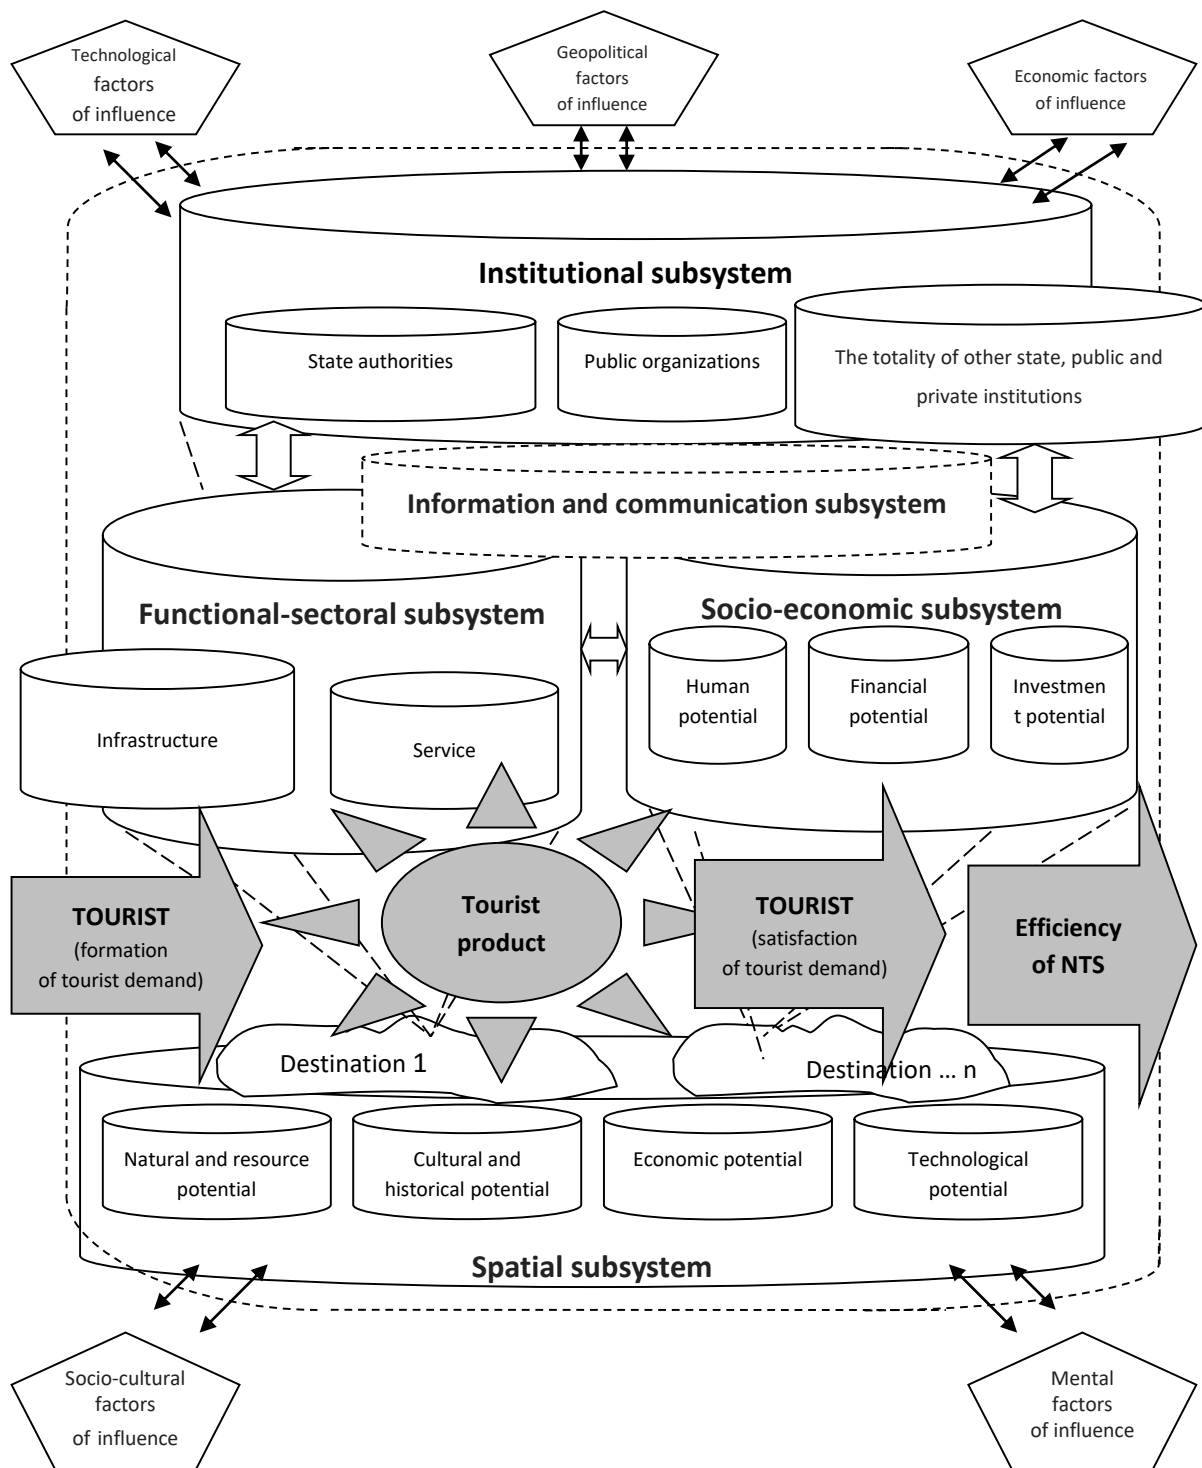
Technological factors of influence

Geopolitical factors of influence

Economic factors of influence

Institutional subsystem

State authorities

Public organizations

The totality of other state, public and private institutions

Information and communication subsystem

Functional-sectoral subsystem

Socio-economic subsystem

Infrastructure

Service

Human potential

Financial potential

Investmen t potential

TOURIST (formation of tourist demand)

Tourist product

TOURIST (satisfaction of tourist demand)

Efficiency of NTS

Destination 1

Destination … n

Natural and resource potential

Cultural and historical potential

Economic potential

Technological potential

Spatial subsystem

Socio-cultural factors of influence

Mental factors of influence